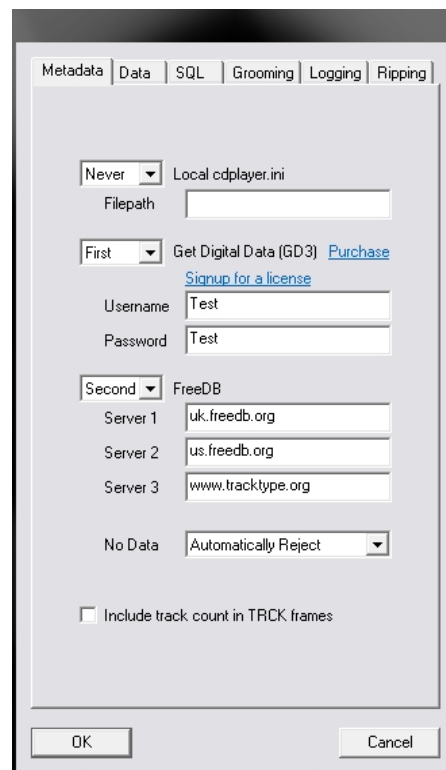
Metadata | Data | SQL | Grooming | Logging | Ripping

Never Local cdplayer.ini
Filepath

First Get Digital Data (GD3) Purchase
Signup for a license
Username Test
Password Test

Second FreeDB
Server 1 uk.freedb.org
Server 2 us.freedb.org
Server 3 www.tracktype.org

No Data Automatically Reject

Include track count in TRCK frames

OK Cancel